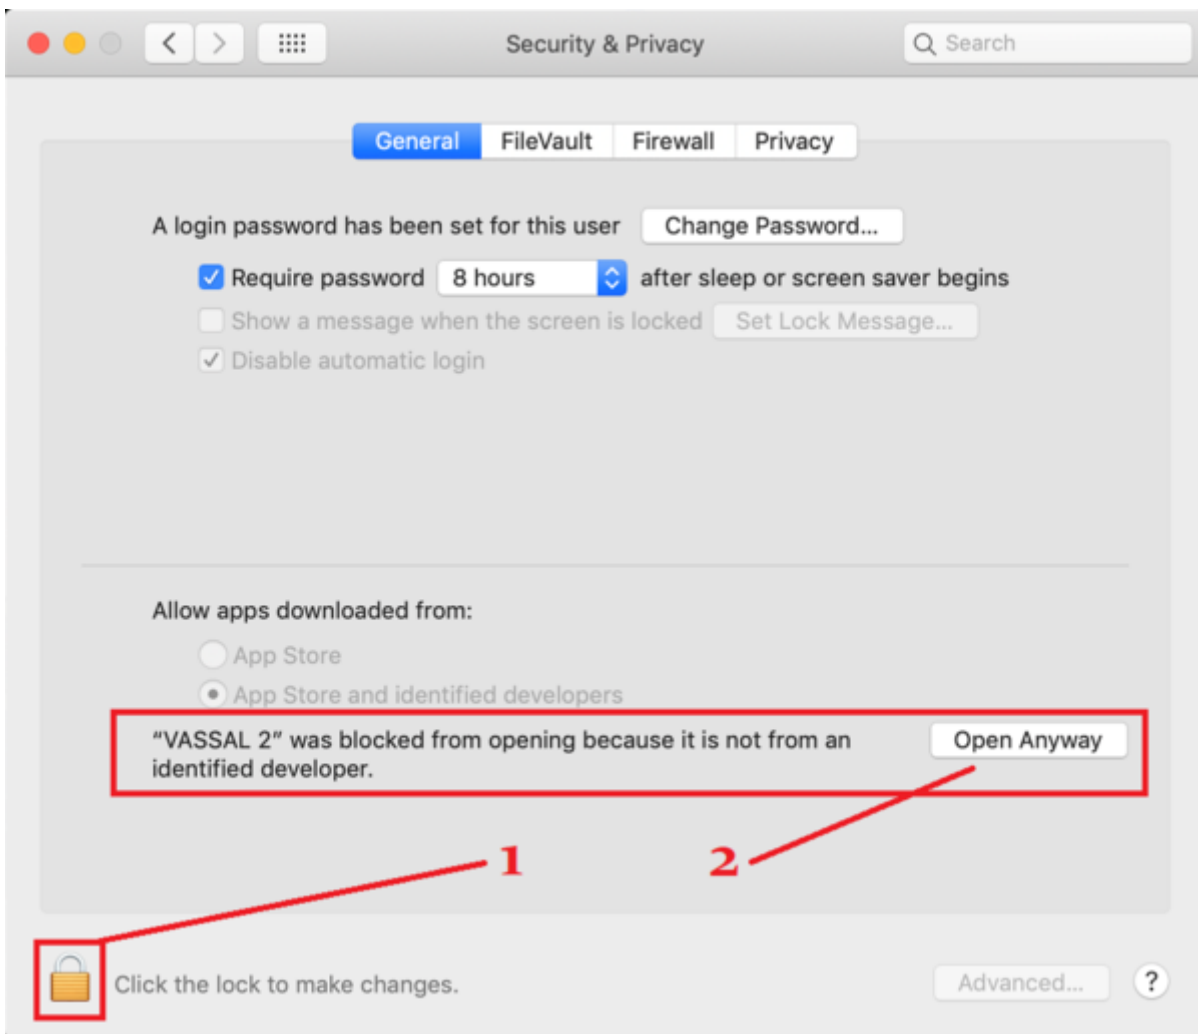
Security & Privacy

Search

General FileVault Firewall Privacy

A login password has been set for this user Change Password...

Require password 8 hours after sleep or screen saver begins

Show a message when the screen is locked Set Lock Message...

Disable automatic login

Allow apps downloaded from:

App Store

App Store and identified developers

“VASSAL 2” was blocked from opening because it is not from an identified developer.

Open Anyway

1

2

Click the lock to make changes.

Advanced...

?